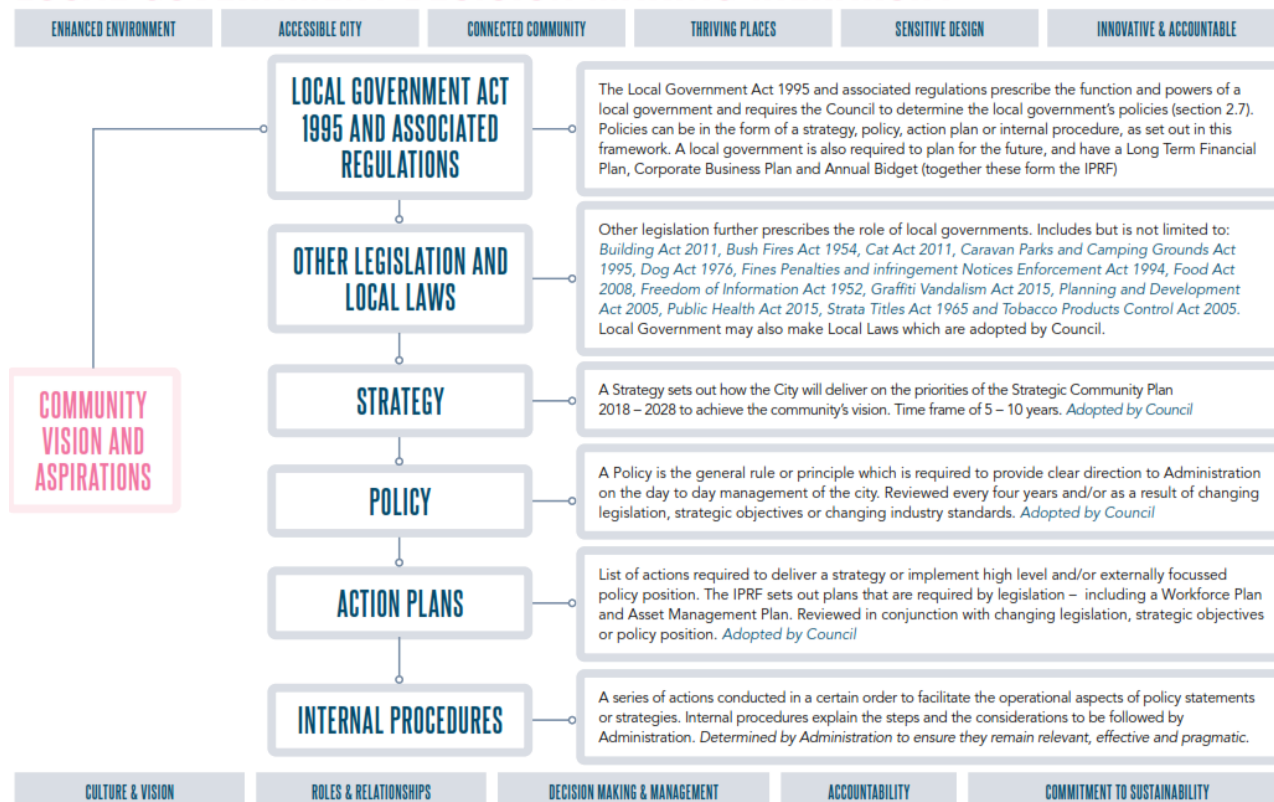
ENHANCED ENVIRONMENT
ACCESSIBLE CITY
CONNECTED COMMUNITY
THRIVING PLACES
SENSITIVE DESIGN
INNOVATIVE & ACCOUNTABLE

COMMUNITY VISION AND ASPIRATIONS

LOCAL GOVERNMENT ACT 1995 AND ASSOCIATED REGULATIONS

The Local Government Act 1995 and associated regulations prescribe the function and powers of a local government and requires the Council to determine the local government's policies (section 2.7). Policies can be in the form of a strategy, policy, action plan or internal procedure, as set out in this framework. A local government is also required to plan for the future, and have a Long Term Financial Plan, Corporate Business Plan and Annual Bidget (together these form the IPRF)

OTHER LEGISLATION AND LOCAL LAWS

Other legislation further prescribes the role of local governments. Includes but is not limited to: Building Act 2011, Bush Fires Act 1954, Cat Act 2011, Caravan Parks and Camping Grounds Act 1995, Dog Act 1976, Fines Penalties and infringement Notices Enforcement Act 1994, Food Act 2008, Freedom of Information Act 1952, Graffiti Vandalism Act 2015, Planning and Development Act 2005, Public Health Act 2015, Strata Titles Act 1965 and Tobacco Products Control Act 2005. Local Government may also make Local Laws which are adopted by Council.

STRATEGY

A Strategy sets out how the City will deliver on the priorities of the Strategic Community Plan 2018 – 2028 to achieve the community's vision. Time frame of 5 – 10 years. Adopted by Council

POLICY

A Policy is the general rule or principle which is required to provide clear direction to Administration on the day to day management of the city. Reviewed every four years and/or as a result of changing legislation, strategic objectives or changing industry standards. Adopted by Council

ACTION PLANS

List of actions required to deliver a strategy or implement high level and/or externally focussed policy position. The IPRF sets out plans that are required by legislation – including a Workforce Plan and Asset Management Plan. Reviewed in conjunction with changing legislation, strategic objectives or policy position. Adopted by Council

INTERNAL PROCEDURES

A series of actions conducted in a certain order to facilitate the operational aspects of policy statements or strategies. Internal procedures explain the steps and the considerations to be followed by Administration. Determined by Administration to ensure they remain relevant, effective and pragmatic.

CULTURE & VISION
ROLES & RELATIONSHIPS
DECISION MAKING & MANAGEMENT
ACCOUNTABILITY
COMMITMENT TO SUSTAINABILITY